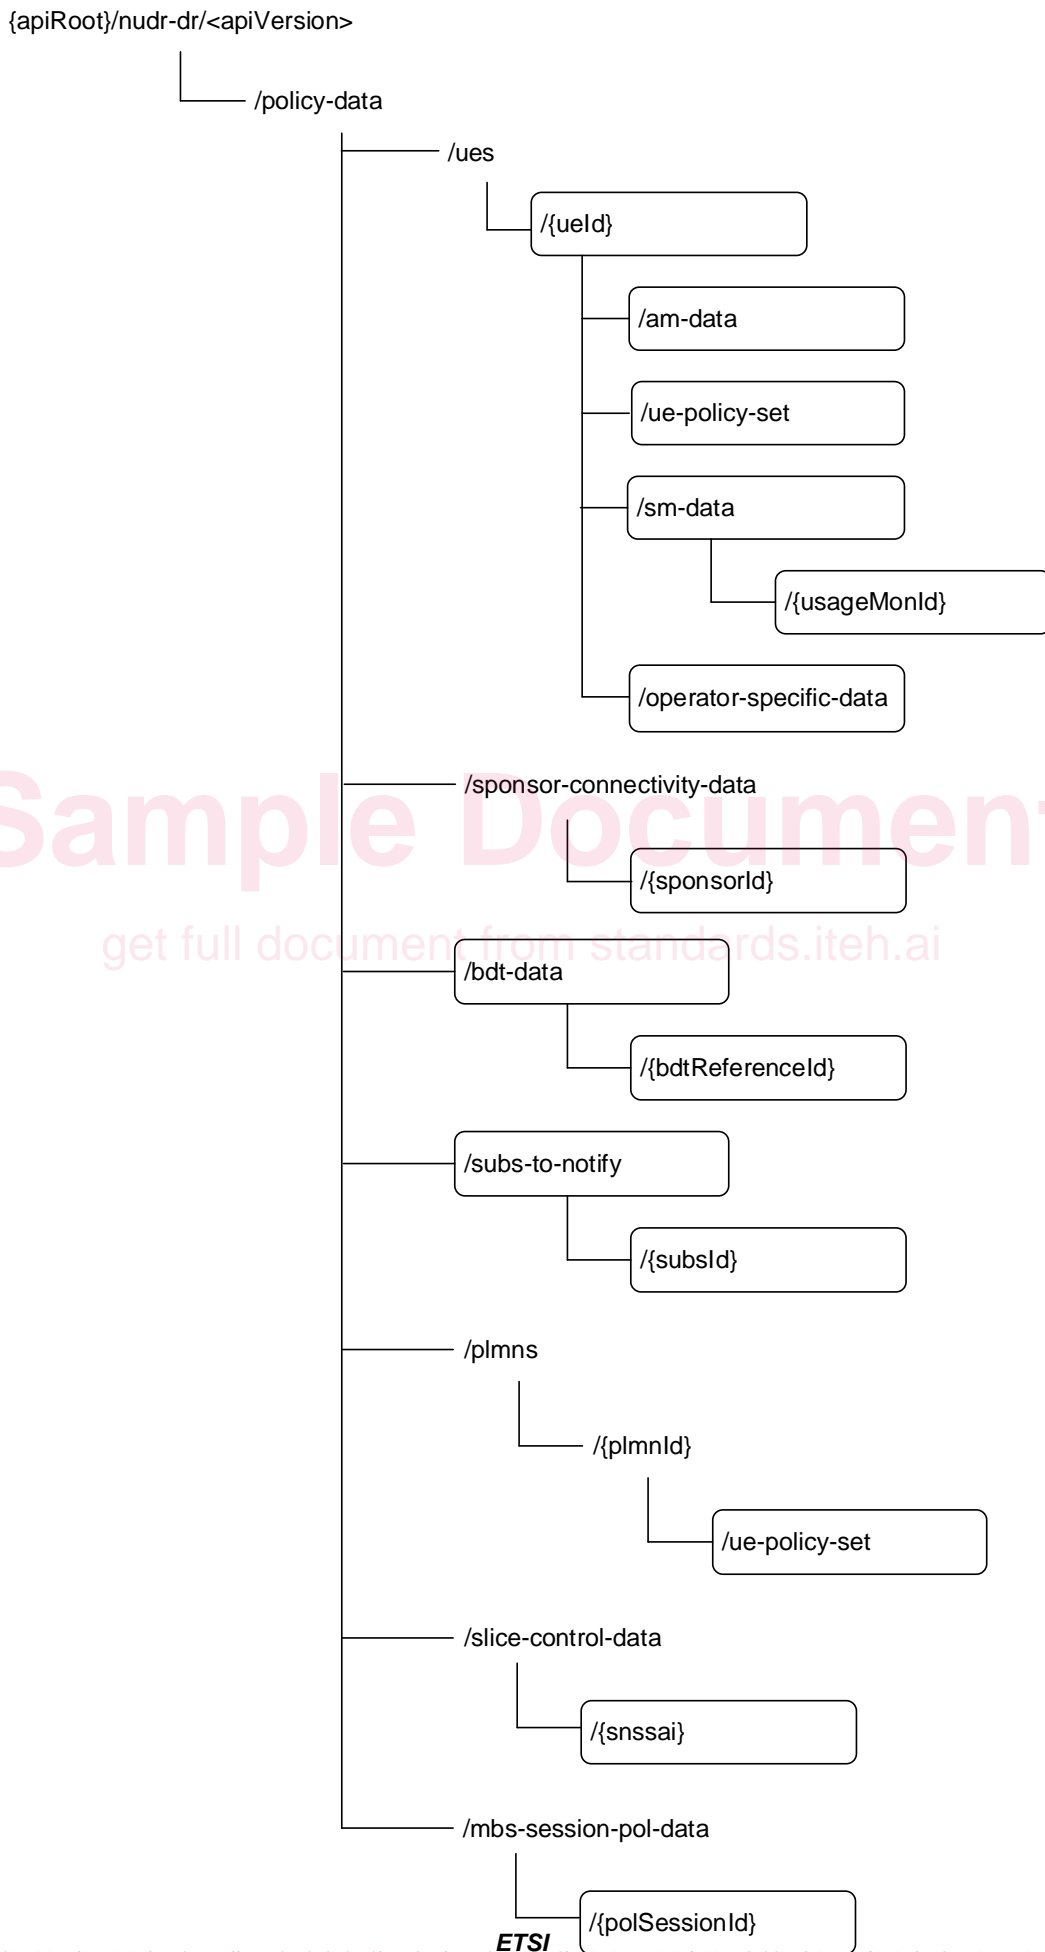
{apiRoot}/nudr-dr/<apiVersion>

/policy-data

/ues

/{ueId}

/am-data

/ue-policy-set

/sm-data

/{usageMonId}

/operator-specific-data

/sponsor-connectivity-data

Sample Document

/{sponsorId}

get full document from standards.iteh.ai

/bdt-data

/{bdtReferenceId}

/subs-to-notify

/{subsId}

/plmns

/{plmnId}

/ue-policy-set

/slice-control-data

/{snssai}

/mbs-session-pol-data

/{polSessionId}

ETSI